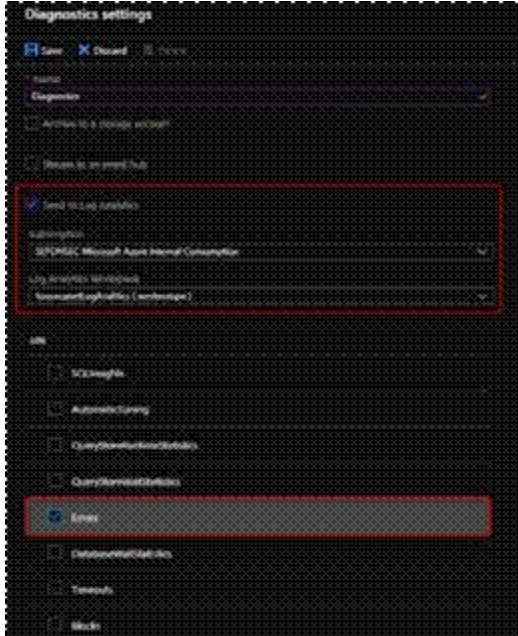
Diagnostics settings

Save Discard Delete

Name
Diagnostics

Archive to a storage account

Stream to an event hub

Send to Log Analytics

Subscription
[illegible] Microsoft Azure Internal Consumption

Log Analytics workspace
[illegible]

LOG

SQLInsights

AutomaticTuning

QueryStoreRuntimeStatistics

QueryStoreWaitStatistics

Errors

DatabaseWaitStatistics

Timeouts

Blocks